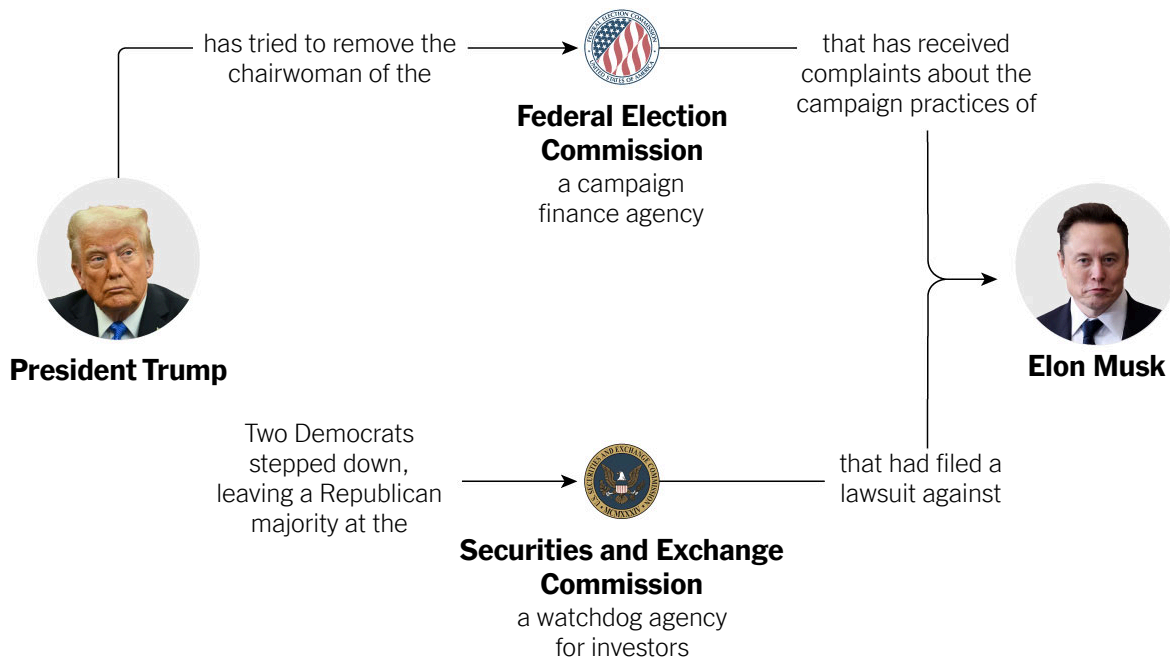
has tried to remove the chairwoman of the

FEDERAL ELECTION COMMISSION UNITED STATES OF AMERICA

Federal Election Commission
a campaign finance agency

that has received complaints about the campaign practices of

President Trump

Elon Musk

Two Democrats stepped down, leaving a Republican majority at the

SECURITIES AND EXCHANGE COMMISSION MCMXXXIV

Securities and Exchange Commission
a watchdog agency for investors

that had filed a lawsuit against